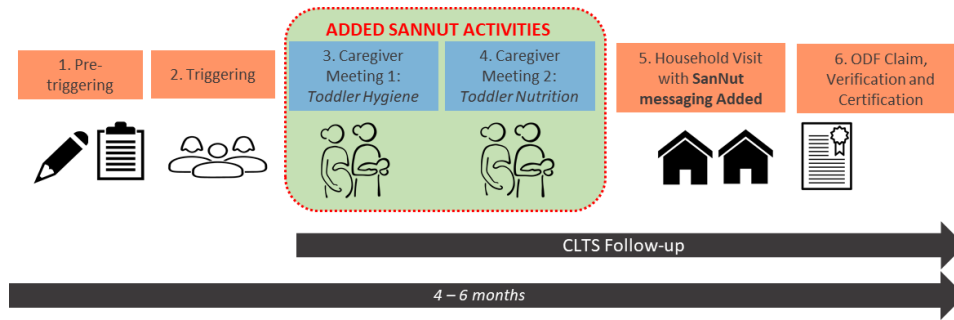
1. Pre-triggering

2. Triggering

ADDED SANNUT ACTIVITIES

3. Caregiver Meeting 1: *Toddler Hygiene*

4. Caregiver Meeting 2: *Toddler Nutrition*

5. Household Visit with **SanNut messaging Added**

6. ODF Claim, Verification and Certification

CLTS Follow-up

*4 – 6 months*